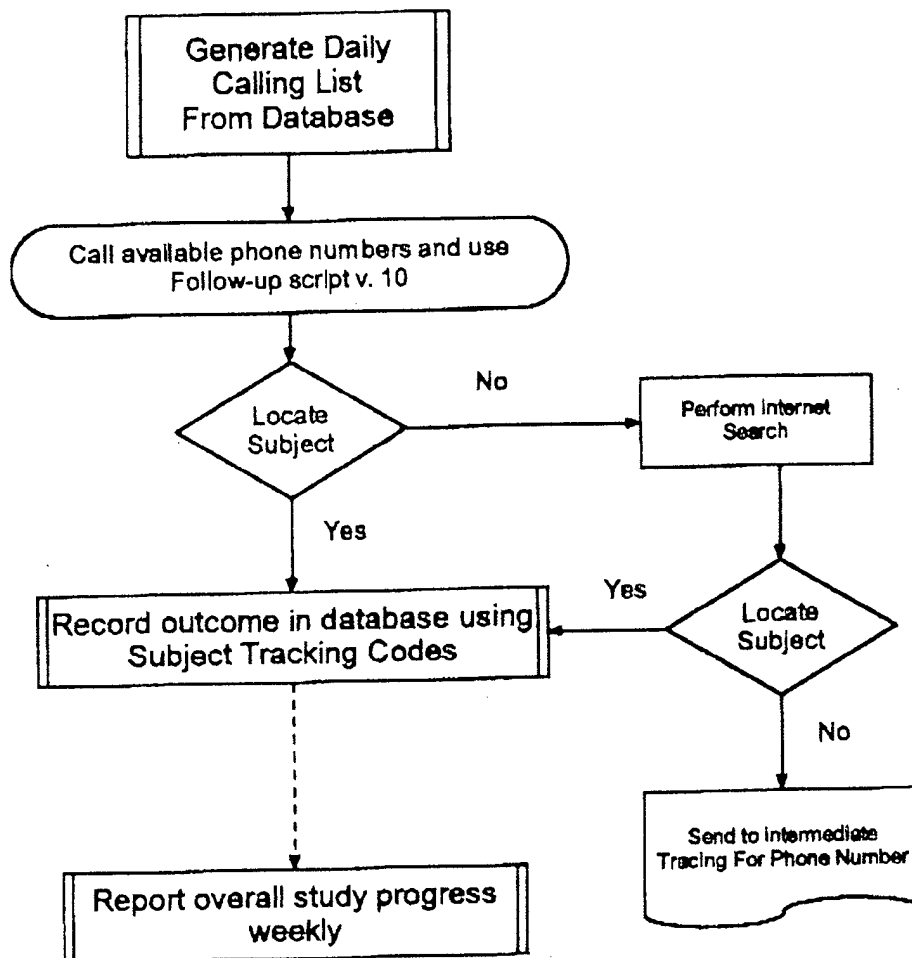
Generate Daily Calling List From Database

Call available phone numbers and use Follow-up script v. 10

Locate Subject

No

Perform Internet Search

Yes

Yes

Record outcome in database using Subject Tracking Codes

Locate Subject

No

Send to intermediate Tracing For Phone Number

Report overall study progress weekly